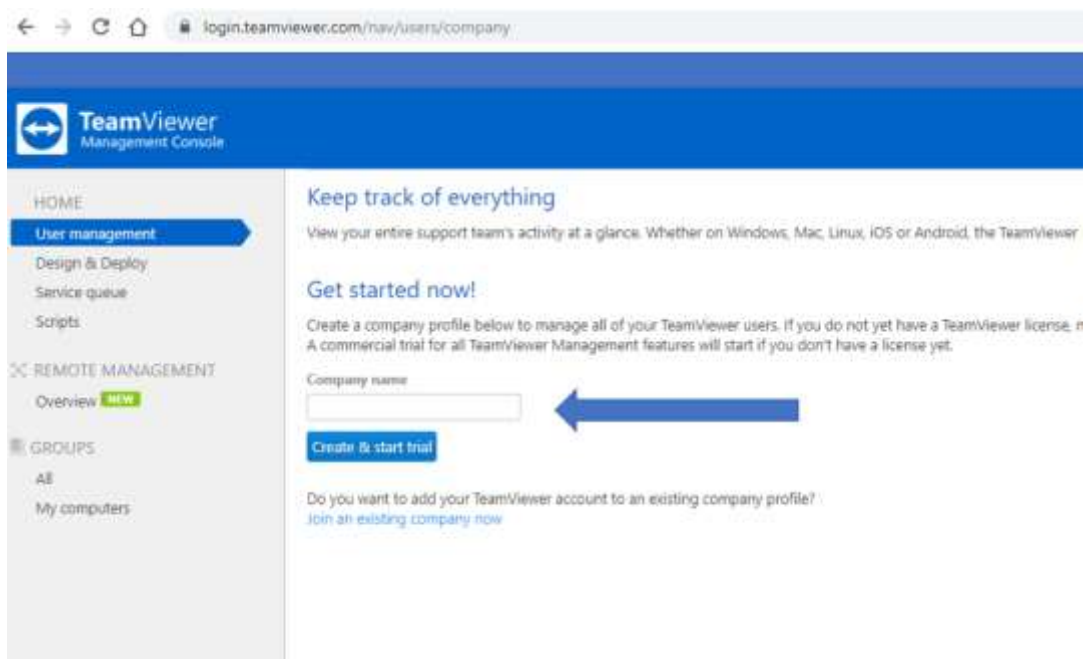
login.teamviewer.com/nav/users/company

TeamViewer
Management Console

HOME
User management
Design & Deploy
Service queue
Scripts

REMOTE MANAGEMENT
Overview NEW

GROUPS
All
My computers

Keep track of everything

View your entire support team's activity at a glance. Whether on Windows, Mac, Linux, iOS or Android, the TeamViewer

Get started now!

Create a company profile below to manage all of your TeamViewer users. If you do not yet have a TeamViewer license, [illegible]
A commercial trial for all TeamViewer Management features will start if you don't have a license yet.

Company name

Create & start trial

Do you want to add your TeamViewer account to an existing company profile?
Join an existing company now